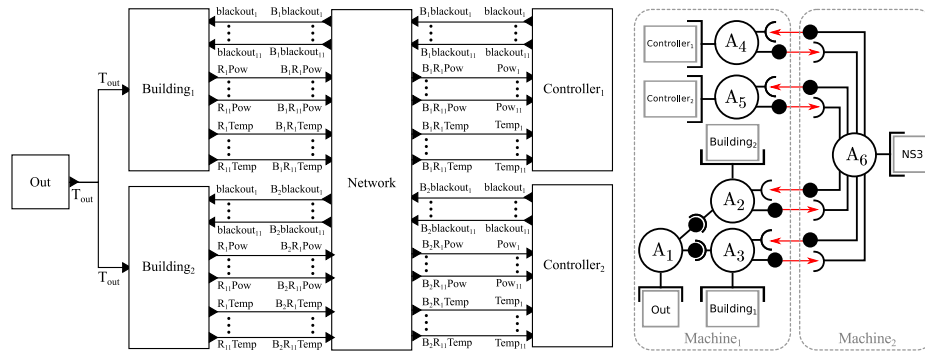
Out
$T_{out}$
$T_{out}$
$T_{out}$
Building$_1$
Building$_2$
blackout$_1$ B$_1$blackout$_1$
blackout$_{11}$ B$_1$blackout$_{11}$
R$_1$Pow B$_1$R$_1$Pow
R$_{11}$Pow B$_1$R$_{11}$Pow
R$_1$Temp B$_1$R$_1$Temp
R$_{11}$Temp B$_1$R$_{11}$Temp
blackout$_1$ B$_2$blackout$_1$
blackout$_{11}$ B$_2$blackout$_{11}$
R$_1$Pow B$_2$R$_1$Pow
R$_{11}$Pow B$_2$R$_{11}$Pow
R$_1$Temp B$_2$R$_1$Temp
R$_{11}$Temp B$_2$R$_{11}$Temp
Network
B$_1$blackout$_1$ blackout$_1$
B$_1$blackout$_{11}$ blackout$_{11}$
B$_1$R$_1$Pow Pow$_1$
B$_1$R$_{11}$Pow Pow$_{11}$
B$_1$R$_1$Temp Temp$_1$
B$_1$R$_{11}$Temp Temp$_{11}$
B$_2$blackout$_1$ blackout$_1$
B$_2$blackout$_{11}$ blackout$_{11}$
B$_2$R$_1$Pow Pow$_1$
B$_2$R$_{11}$Pow Pow$_{11}$
B$_2$R$_1$Temp Temp$_1$
B$_2$R$_{11}$Temp Temp$_{11}$
Controller$_1$
Controller$_2$
Controller$_1$ A$_4$
Controller$_2$ A$_5$
Building$_2$
A$_6$ NS3
A$_2$
A$_1$
A$_3$
Out
Building$_1$
Machine$_1$
Machine$_2$